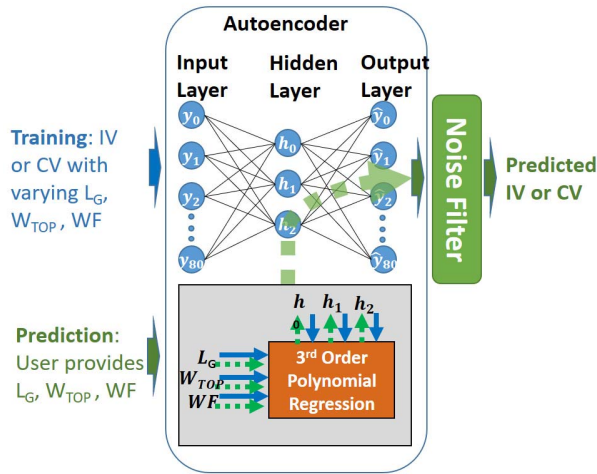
Autoencoder

Input Layer

Hidden Layer

Output Layer

$y_0$
$y_1$
$y_2$
$y_{80}$

$h_0$
$h_1$
$h_2$

$\hat{y}_0$
$\hat{y}_1$
$\hat{y}_2$
$\hat{y}_{80}$

Noise Filter

Training: IV or CV with varying $L_G$, $W_{TOP}$, WF

Predicted IV or CV

Prediction: User provides $L_G$, $W_{TOP}$, WF

$h_0$ $h_1$ $h_2$

$L_G$
$W_{TOP}$
$WF$

3rd Order Polynomial Regression